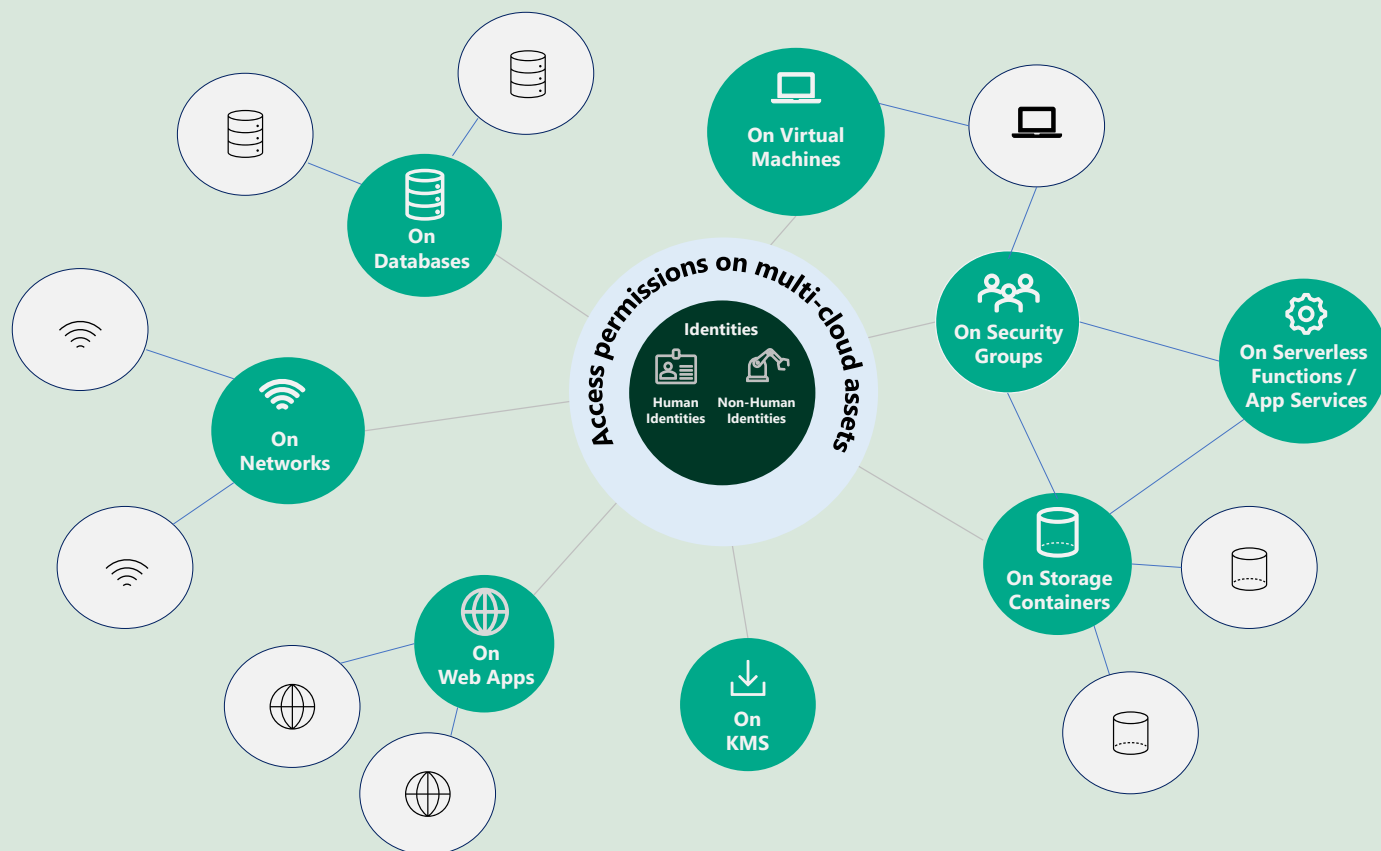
Access permissions on multi-cloud assets

Identities

Human Identities

Non-Human Identities

On Virtual Machines

On Databases

On Security Groups

On Serverless Functions / App Services

On Networks

On Storage Containers

On Web Apps

On KMS